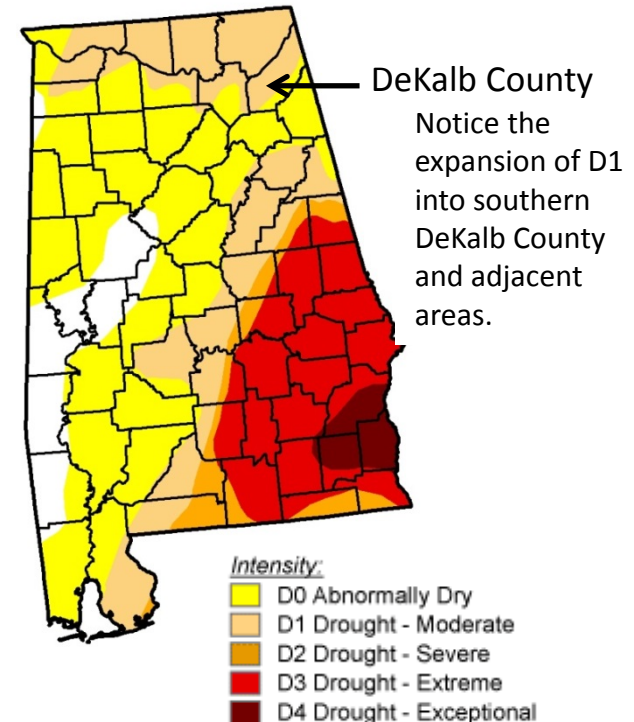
DeKalb County

Notice the expansion of D1 into southern DeKalb County and adjacent areas.

Intensity:
D0 Abnormally Dry
D1 Drought - Moderate
D2 Drought - Severe
D3 Drought - Extreme
D4 Drought - Exceptional